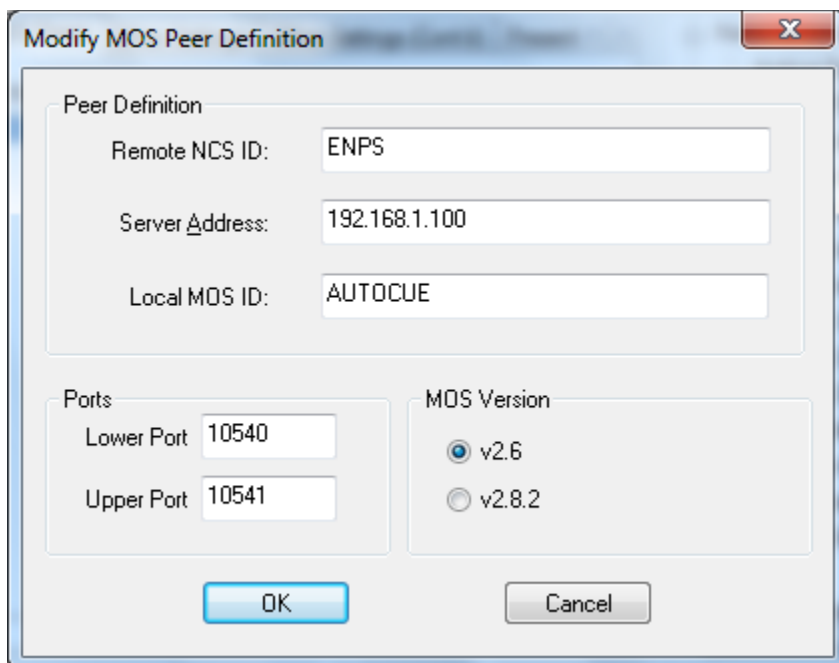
Modify MOS Peer Definition

Peer Definition

Remote NCS ID: ENPS

Server Address: 192.168.1.100

Local MOS ID: AUTOCUE

Ports

Lower Port 10540

Upper Port 10541

MOS Version

v2.6

v2.8.2

OK

Cancel